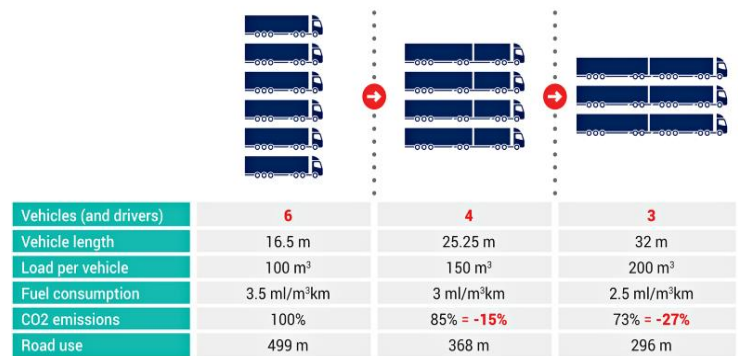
| | | | |
|---|---|---|---|
| Vehicles (and drivers) | 6 | 4 | 3 |
| Vehicle length | 16.5 m | 25.25 m | 32 m |
| Load per vehicle | 100 m$^3$ | 150 m$^3$ | 200 m$^3$ |
| Fuel consumption | 3.5 ml/m$^3$km | 3 ml/m$^3$km | 2.5 ml/m$^3$km |
| CO2 emissions | 100% | 85% = -15% | 73% = -27% |
| Road use | 499 m | 368 m | 296 m |